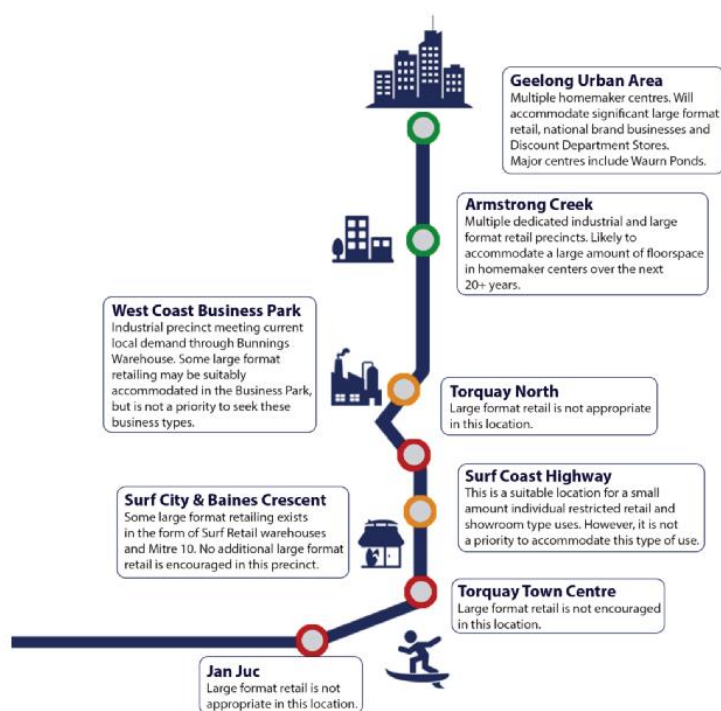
Geelong Urban Area
Multiple homemaker centres. Will accommodate significant large format retail, national brand businesses and Discount Department Stores.
Major centres include Waurn Ponds.

Armstrong Creek
Multiple dedicated industrial and large format retail precincts. Likely to accommodate a large amount of floorspace in homemaker centers over the next 20+ years.

West Coast Business Park
Industrial precinct meeting current local demand through Bunnings Warehouse. Some large format retailing may be suitably accommodated in the Business Park, but is not a priority to seek these business types.

Torquay North
Large format retail is not appropriate in this location.

Surf Coast Highway
This is a suitable location for a small amount individual restricted retail and showroom type uses. However, it is not a priority to accommodate this type of use.

Surf City & Baines Crescent
Some large format retailing exists in the form of Surf Retail warehouses and Mitre 10. No additional large format retail is encouraged in this precinct.

Torquay Town Centre
Large format retail is not encouraged in this location.

Jan Juc
Large format retail is not appropriate in this location.